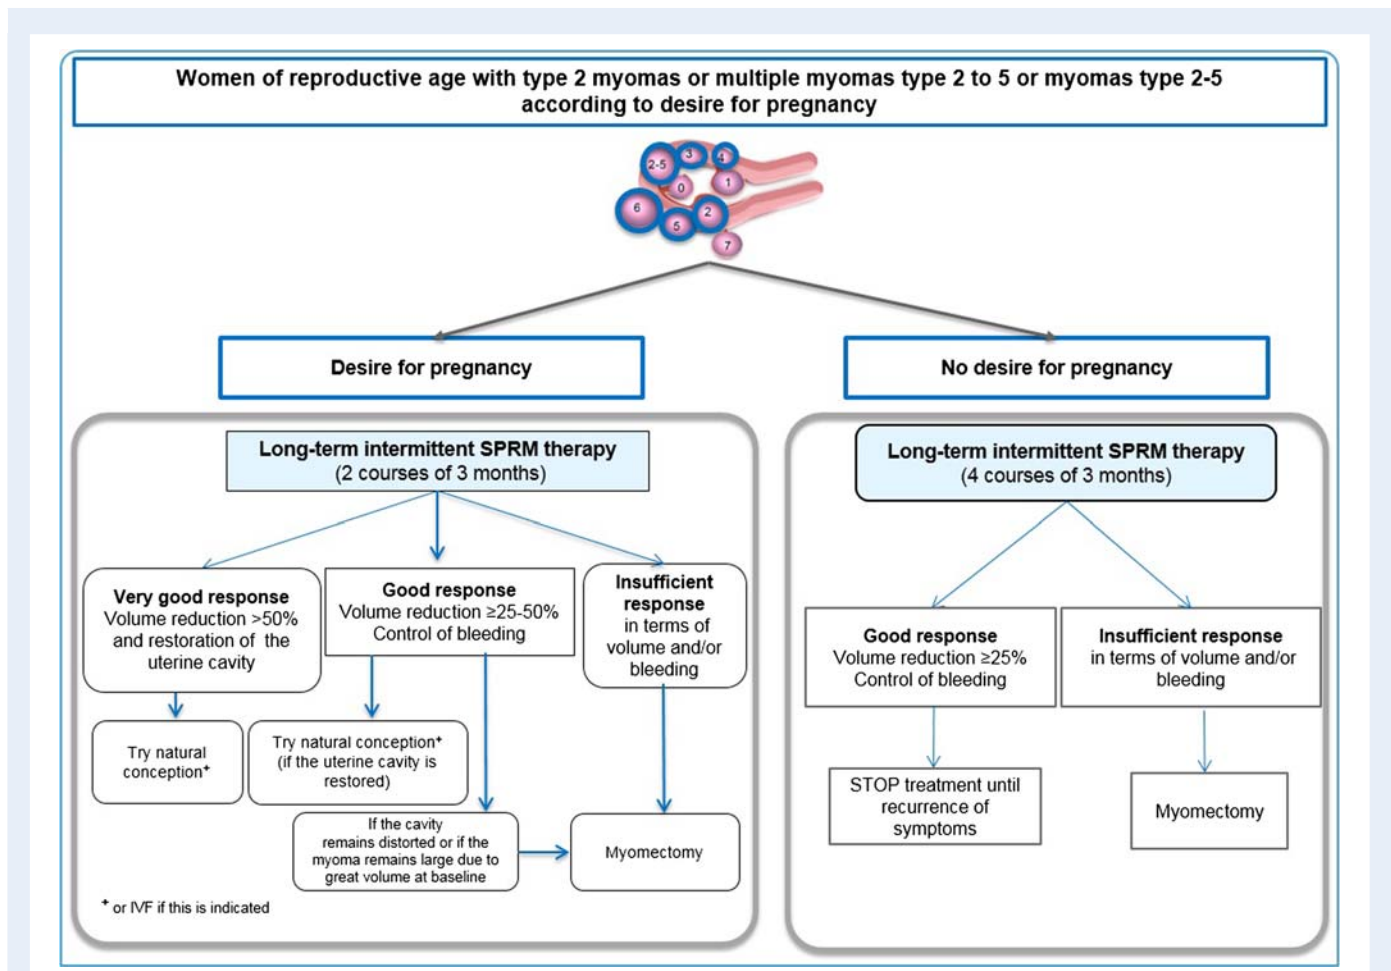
Women of reproductive age with type 2 myomas or multiple myomas type 2 to 5 or myomas type 2-5 according to desire for pregnancy

2-5 3 4 0 1 6 5 2 7

Desire for pregnancy

No desire for pregnancy

Long-term intermittent SPRM therapy
(2 courses of 3 months)

Very good response
Volume reduction >50% and restoration of the uterine cavity

Good response
Volume reduction ≥25-50%
Control of bleeding

Insufficient response
in terms of volume and/or bleeding

Try natural conception⁺

Try natural conception⁺
(if the uterine cavity is restored)

If the cavity remains distorted or if the myoma remains large due to great volume at baseline

Myomectomy

⁺ or IVF if this is indicated

Long-term intermittent SPRM therapy
(4 courses of 3 months)

Good response
Volume reduction ≥25%
Control of bleeding

Insufficient response
in terms of volume and/or bleeding

STOP treatment until recurrence of symptoms

Myomectomy